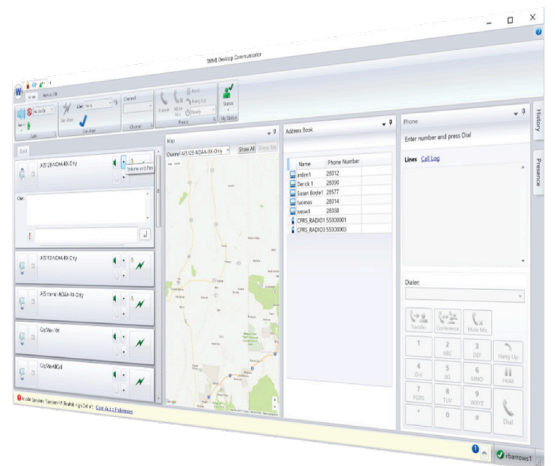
WAVE Desktop Communicator

Map

Address Book

| Name | Phone Number |
|---|---|
| jeden1 | 28012 |
| Derick 1 | 28000 |
| Susan Boyle1 | 28577 |
| tucenas | 28014 |
| wave1 | 28008 |
| CPRS_RADIO1 | 55000001 |
| CPRS_RADIO3 | 55000003 |

Phone

Enter number and press Dial

Lines Call Log

Dialer

Transfer Conference Mute Mic

1
2 ABC
3 DEF
Hang Up
4 GHI
5 JKL
6 MNO
Hold
7 PQRS
8 TUV
9 WXYZ
*
0
#
Dial

History

Presence

Show All

rbarnes1